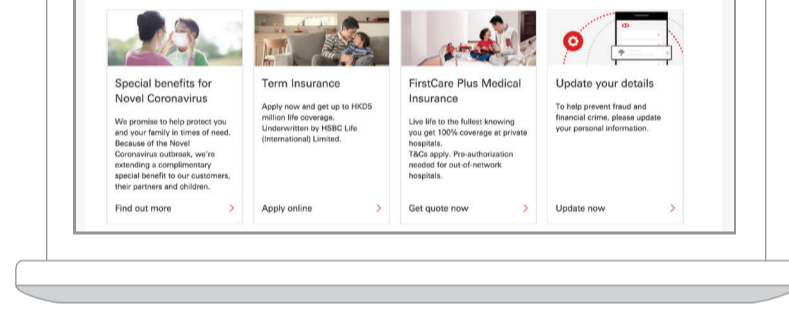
Special benefits for Novel Coronavirus

We promise to help protect you and your family in times of need. Because of the Novel Coronavirus outbreak, we're extending a complimentary special benefit to our customers, their partners and children.

Find out more >

Term Insurance

Apply now and get up to HKD5 million life coverage. Underwritten by HSBC Life (International) Limited.

Apply online >

FirstCare Plus Medical Insurance

Live life to the fullest knowing you get 100% coverage at private hospitals. T&Cs apply. Pre-authorization needed for out-of-network hospitals.

Get quote now >

Update your details

To help prevent fraud and financial crime, please update your personal information.

Update now >